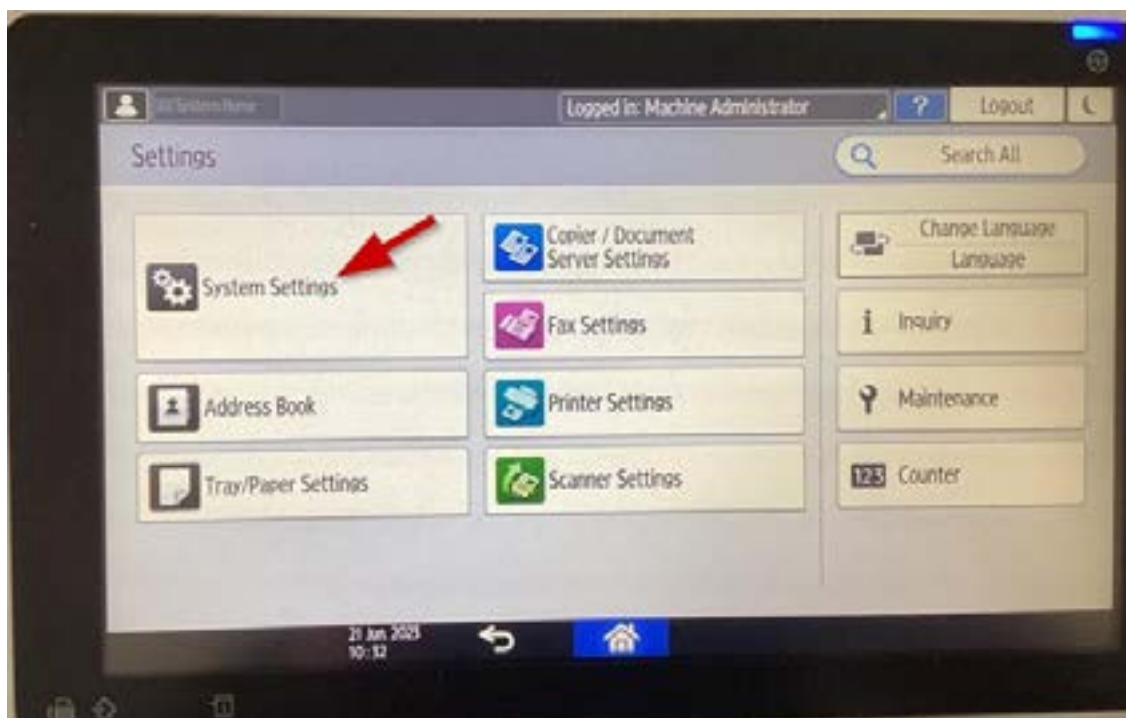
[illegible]

Logged in: Machine Administrator

?

Logout

Settings

Search All

System Settings

Copier / Document Server Settings

Fax Settings

Change Language Language

Inquiry

Address Book

Printer Settings

Maintenance

Tray/Paper Settings

Scanner Settings

123 Counter

21 Jun 2023 10:32